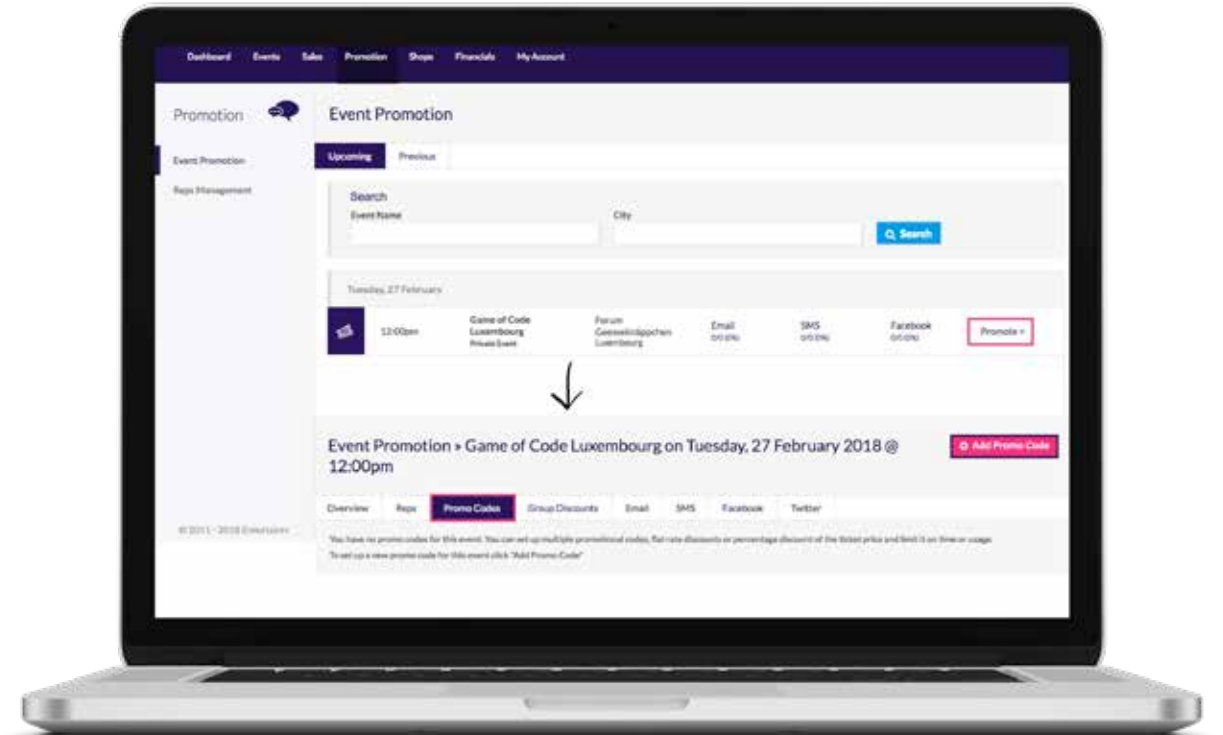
Dashboard Events Sales Promotion Shops Financials My Account

Promotion

Event Promotion

Reps Management

Event Promotion

Upcoming Previous

Search

Event Name

City

Search

Tuesday, 27 February

12:00pm

Game of Code Luxembourg
Private Event

Forum Geesseknäppchen Luxembourg

Email
0/0 (0%)

SMS
0/0 (0%)

Facebook
0/0 (0%)

Promote

Event Promotion » Game of Code Luxembourg on Tuesday, 27 February 2018 @ 12:00pm

Add Promo Code

Overview Reps Promo Codes Group Discounts Email SMS Facebook Twitter

You have no promo codes for this event. You can set up multiple promotional codes, flat rate discounts or percentage discount of the ticket price and limit it on time or usage.

To set up a new promo code for this event click "Add Promo Code"

© 2011 - 2018 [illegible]